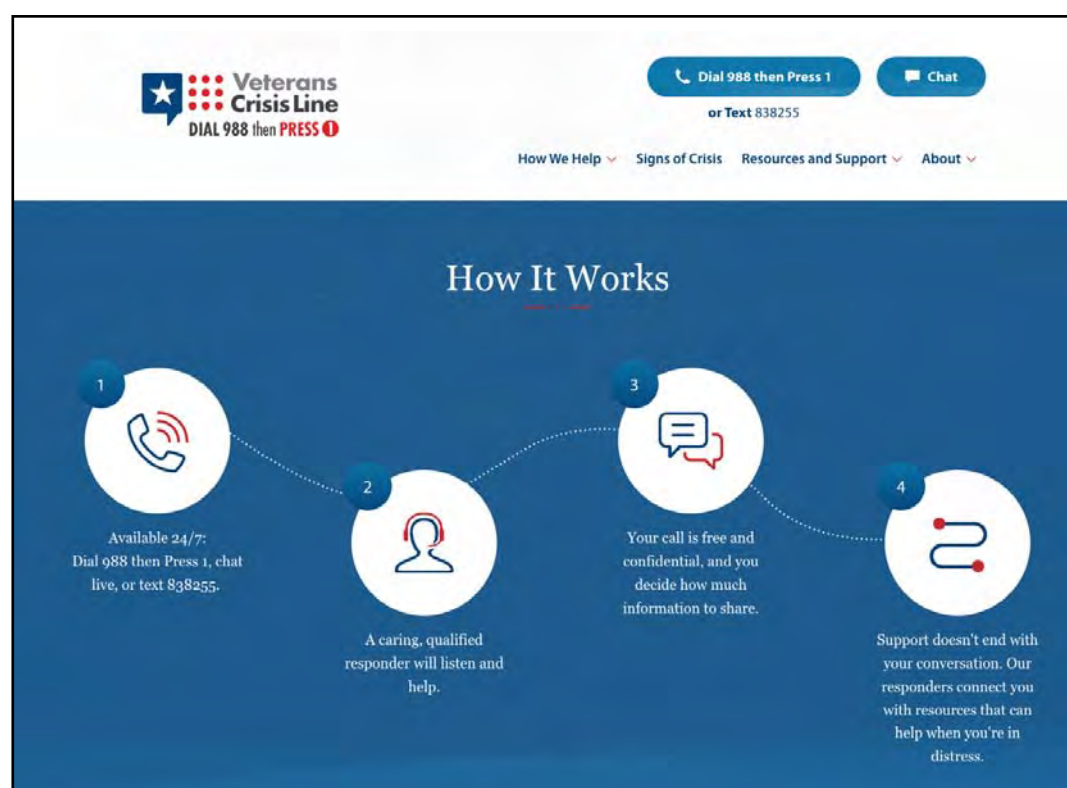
Veterans Crisis Line
DIAL 988 then PRESS 1

Dial 988 then Press 1
Chat
or Text 838255

How We Help
Signs of Crisis
Resources and Support
About

How It Works

1
Available 24/7: Dial 988 then Press 1, chat live, or text 838255.

2
A caring, qualified responder will listen and help.

3
Your call is free and confidential, and you decide how much information to share.

4
Support doesn't end with your conversation. Our responders connect you with resources that can help when you're in distress.